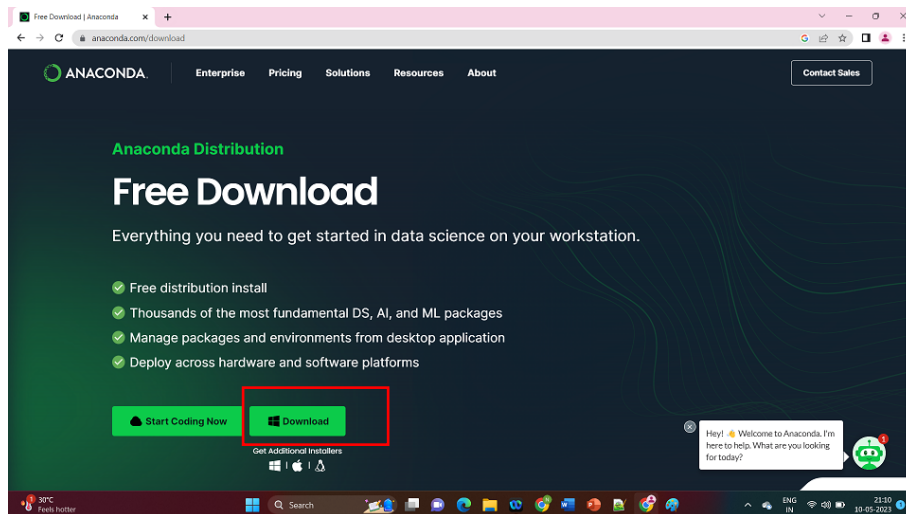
Free Download | Anaconda

anaconda.com/download

ANACONDA.

Enterprise Pricing Solutions Resources About

Contact Sales

Anaconda Distribution

Free Download

Everything you need to get started in data science on your workstation.

Free distribution install

Thousands of the most fundamental DS, AI, and ML packages

Manage packages and environments from desktop application

Deploy across hardware and software platforms

Start Coding Now

Download

Get Additional Installers

Hey! 👋 Welcome to Anaconda. I'm here to help. What are you looking for today?

1

30°C
Feels hotter

Search

ENG
IN

21:10
10-05-2023